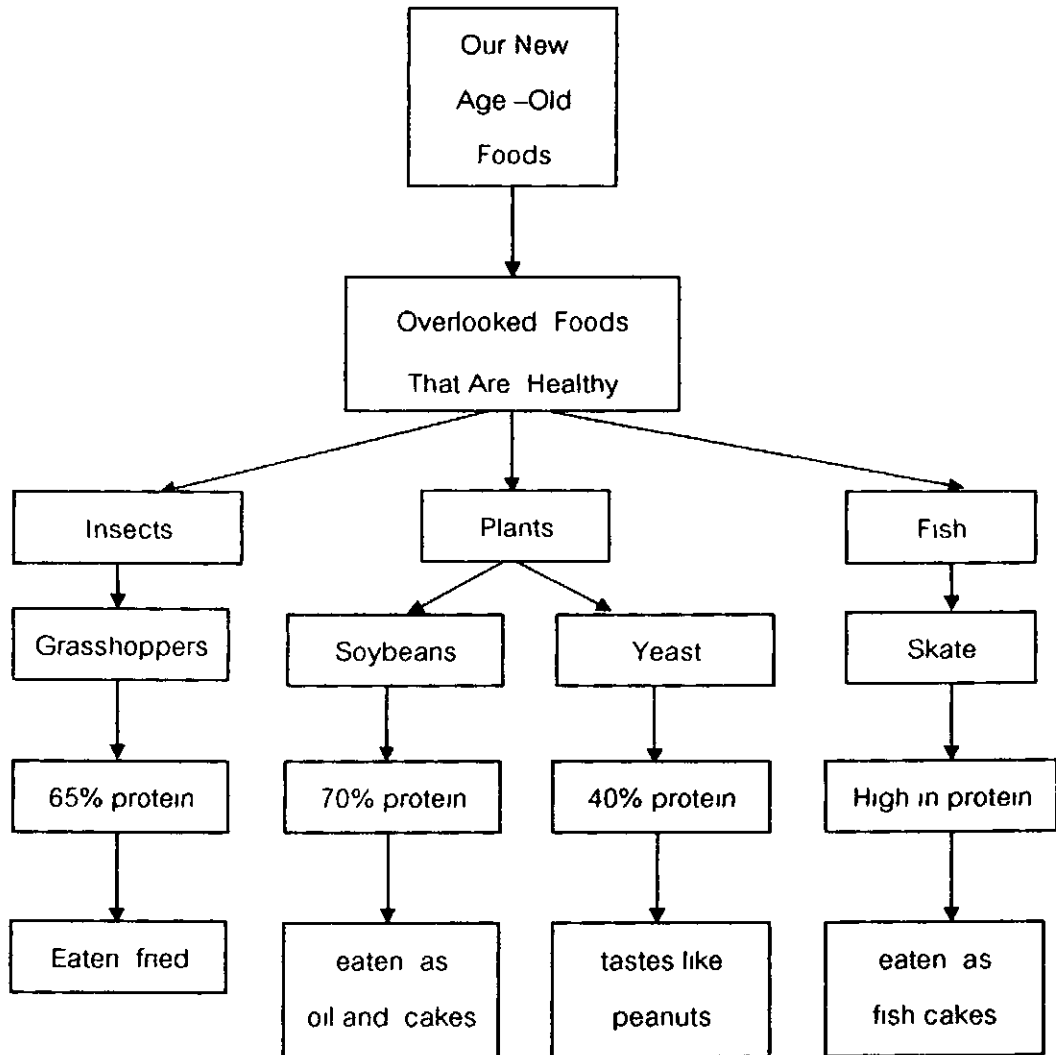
Our New Age –Old Foods

Overlooked Foods That Are Healthy

Insects

Plants

Fish

Grasshoppers

Soybeans

Yeast

Skate

65% protein

70% protein

40% protein

High in protein

Eaten fried

eaten as oil and cakes

tastes like peanuts

eaten as fish cakes